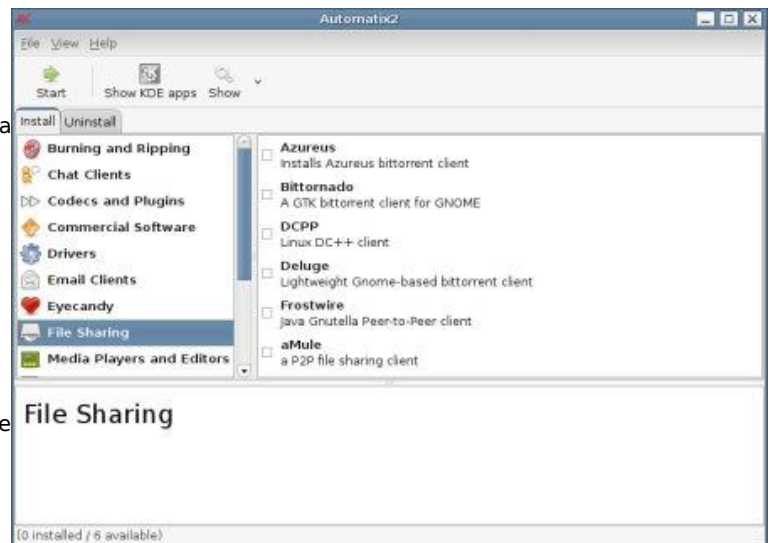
Automatix2

File View Help

Start Show KDE apps Show

a

Install Uninstall

Burning and Ripping
Chat Clients
Codecs and Plugins
Commercial Software
Drivers
Email Clients
Eyecandy
File Sharing
Media Players and Editors

Azureus
Installs Azureus bittorrent client

Bittornado
A GTK bittorrent client for GNOME

DCPP
Linux DC++ client

Deluge
Lightweight Gnome-based bittorrent client

Frostwire
Java Gnutella Peer-to-Peer client

aMule
a P2P file sharing client

e

File Sharing

(0 installed / 6 available)